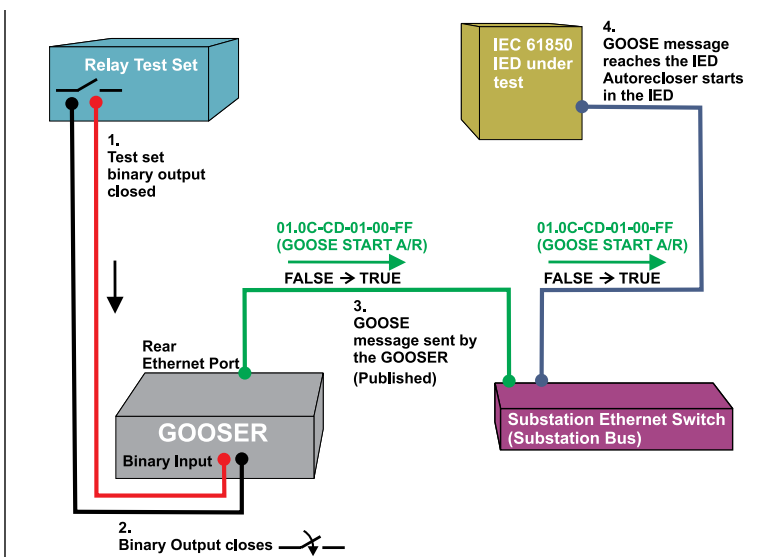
Relay Test Set

1.
Test set binary output closed

IEC 61850 IED under test

4.
GOOSE message reaches the IED Autorecloser starts in the IED

01.0C-CD-01-00-FF
(GOOSE START A/R)

FALSE → TRUE

01.0C-CD-01-00-FF
(GOOSE START A/R)

FALSE → TRUE

3.
GOOSE message sent by the GOOSER
(Published)

Rear Ethernet Port

GOOSER

Binary Input

Substation Ethernet Switch
(Substation Bus)

2.
Binary Output closes